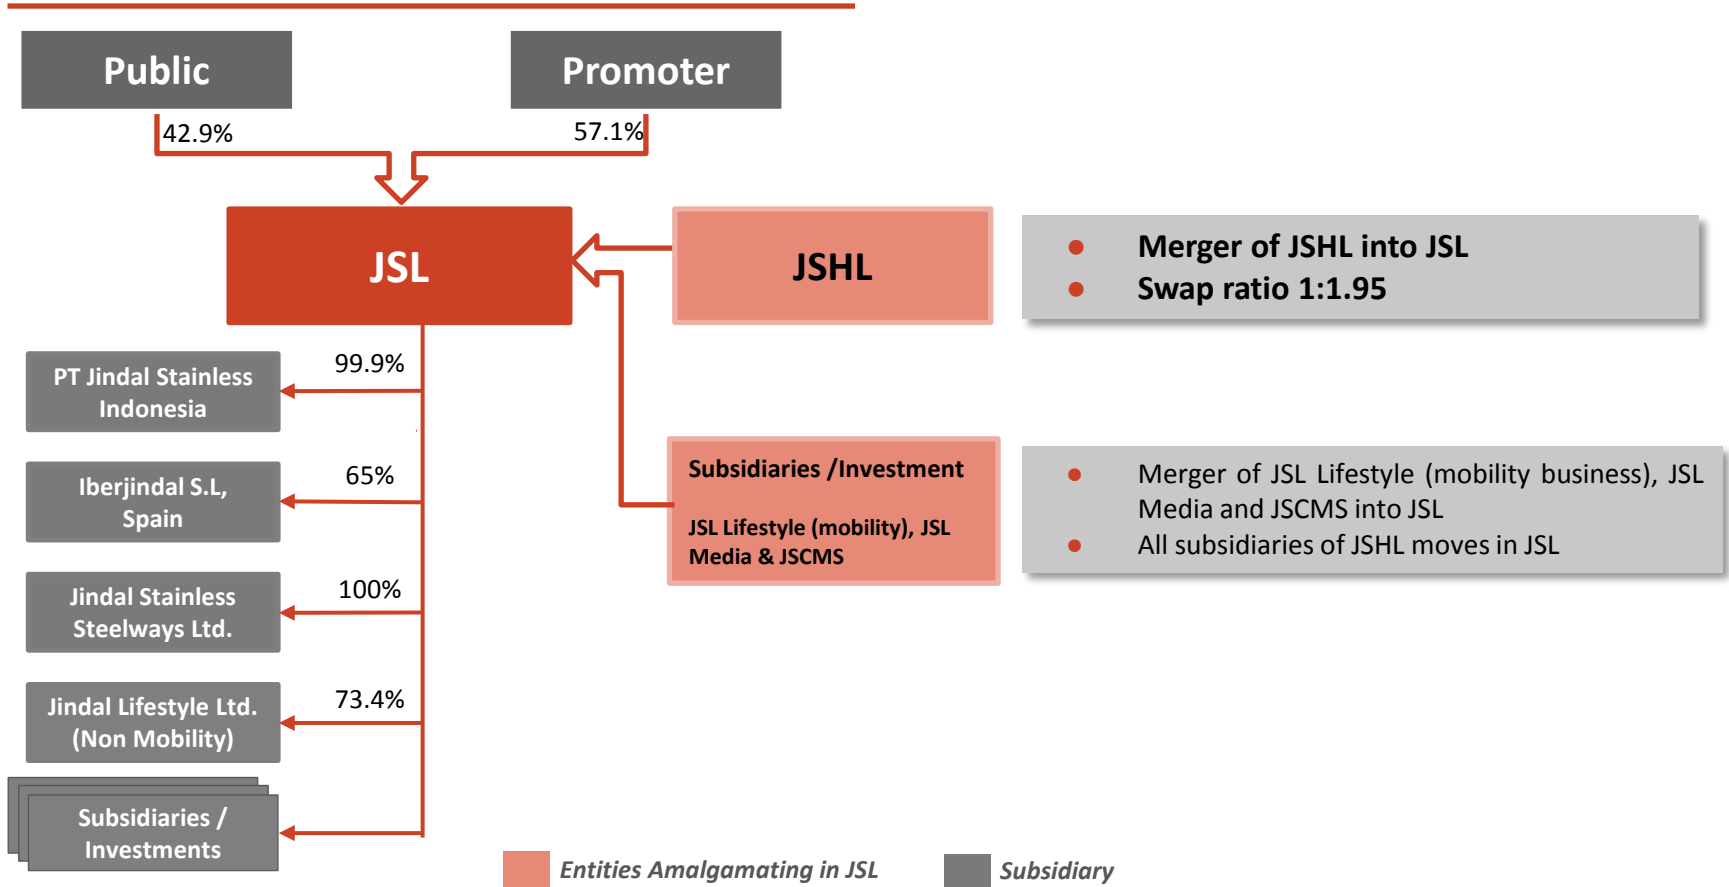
Public

Promoter

42.9%

57.1%

JSL

JSHL

Merger of JSHL into JSL
Swap ratio 1:1.95

PT Jindal Stainless Indonesia

99.9%

Iberjindal S.L, Spain

65%

Jindal Stainless Steelways Ltd.

100%

Jindal Lifestyle Ltd. (Non Mobility)

73.4%

Subsidiaries / Investments

Subsidiaries /Investment

JSL Lifestyle (mobility), JSL Media & JSCMS

Merger of JSL Lifestyle (mobility business), JSL Media and JSCMS into JSL
All subsidiaries of JSHL moves in JSL

Entities Amalgamating in JSL

Subsidiary